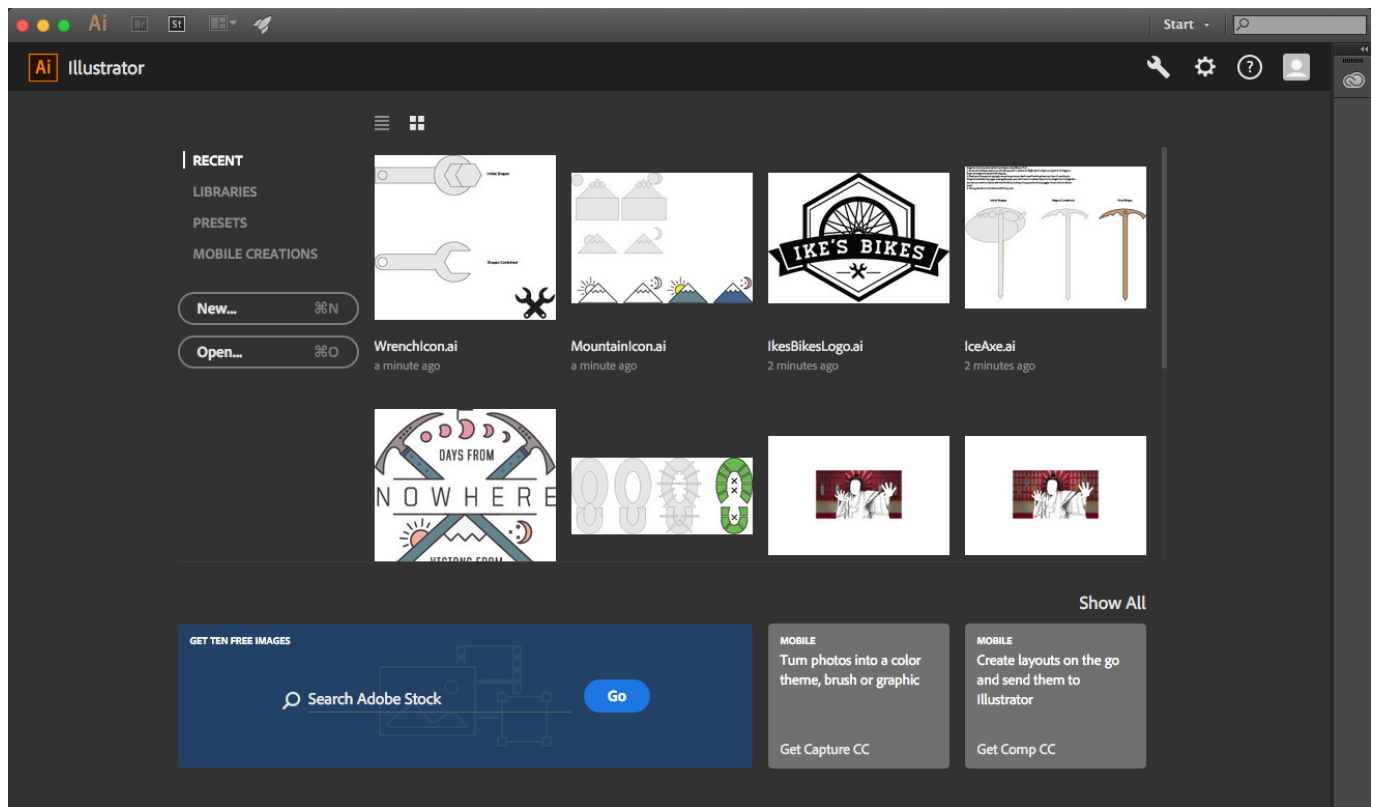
Ai Br St

Start

Ai Illustrator

RECENT
LIBRARIES
PRESETS
MOBILE CREATIONS

New... ⌘N
Open... ⌘O

Initial Shapes
Shapes Combined

WrenchIcon.ai
a minute ago

MountainIcon.ai
a minute ago

IKE'S BIKES

IkesBikesLogo.ai
2 minutes ago

Initial Shapes
Shapes Combined
Final Shape

IceAxe.ai
2 minutes ago

DAYS FROM
NOWHERE

Show All

GET TEN FREE IMAGES
Search Adobe Stock
Go

MOBILE
Turn photos into a color theme, brush or graphic
Get Capture CC

MOBILE
Create layouts on the go and send them to Illustrator
Get Comp CC